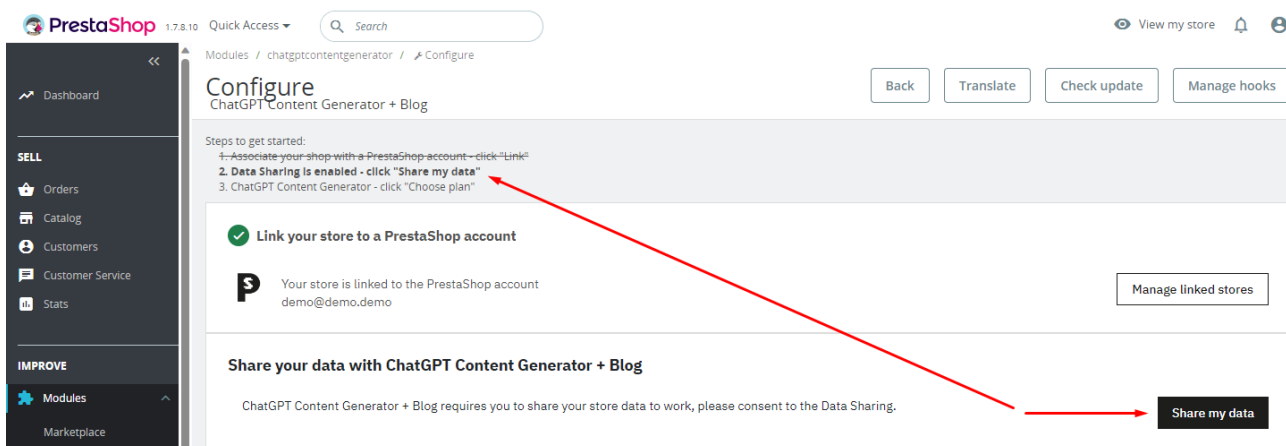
PrestaShop 1.7.8.10 Quick Access ▾

Search

View my store

«

Dashboard

SELL

Orders

Catalog

Customers

Customer Service

Stats

IMPROVE

Modules

Marketplace

Modules / chatgptcontentgenerator / Configure

Configure

ChatGPT Content Generator + Blog

Back

Translate

Check update

Manage hooks

Steps to get started:

1. Associate your shop with a PrestaShop account - click "Link"

2. Data Sharing is enabled - click "Share my data"

3. ChatGPT Content Generator - click "Choose plan"

Link your store to a PrestaShop account

Your store is linked to the PrestaShop account demo@demo.demo

Manage linked stores

Share your data with ChatGPT Content Generator + Blog

ChatGPT Content Generator + Blog requires you to share your store data to work, please consent to the Data Sharing.

Share my data